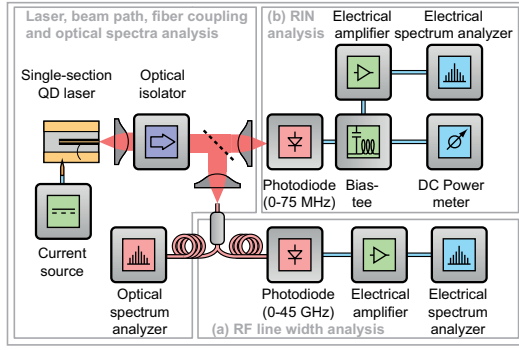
Laser, beam path, fiber coupling and optical spectra analysis

Single-section QD laser

Optical isolator

Current source

Optical spectrum analyzer

(b) RIN analysis

Electrical amplifier

Electrical spectrum analyzer

Photodiode (0-75 MHz)

Bias-tee

DC Power meter

Photodiode (0-45 GHz)

Electrical amplifier

Electrical spectrum analyzer

(a) RF line width analysis